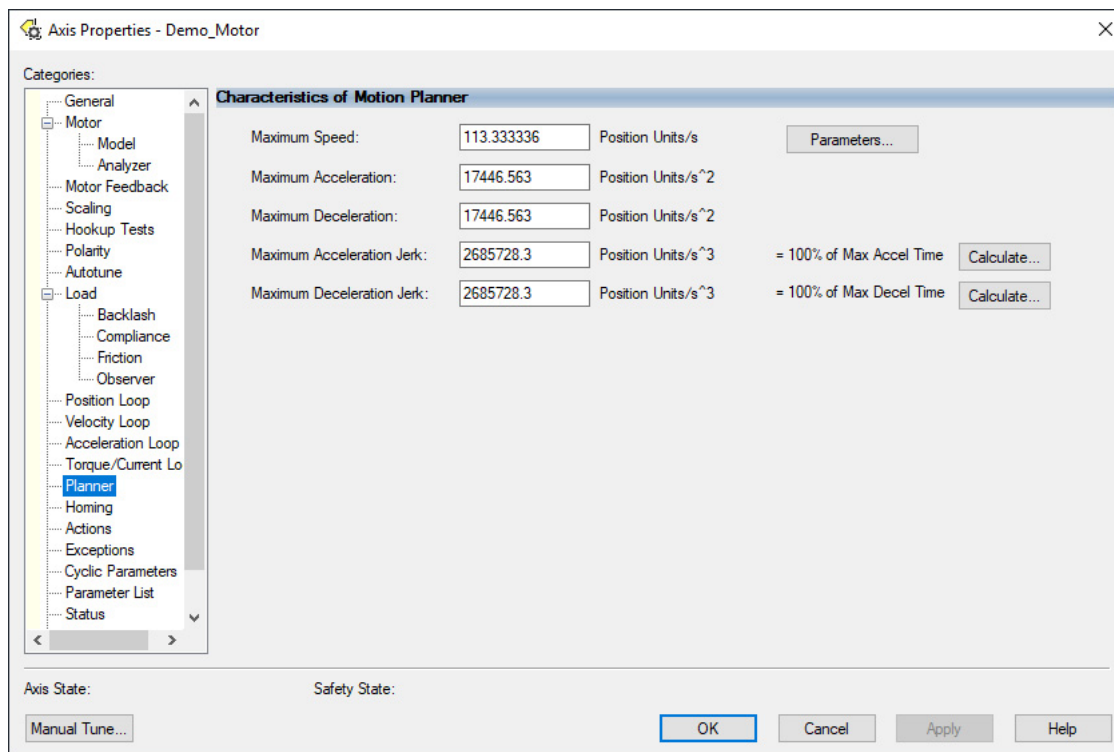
Axis Properties - Demo_Motor

Categories:

General
Motor
Model
Analyzer
Motor Feedback
Scaling
Hookup Tests
Polarity
Autotune
Load
Backlash
Compliance
Friction
Observer
Position Loop
Velocity Loop
Acceleration Loop
Torque/Current Lo
Planner
Homing
Actions
Exceptions
Cyclic Parameters
Parameter List
Status

Characteristics of Motion Planner

Maximum Speed: 113.333336 Position Units/s Parameters...

Maximum Acceleration: 17446.563 Position Units/s^2

Maximum Deceleration: 17446.563 Position Units/s^2

Maximum Acceleration Jerk: 2685728.3 Position Units/s^3 = 100% of Max Accel Time Calculate...

Maximum Deceleration Jerk: 2685728.3 Position Units/s^3 = 100% of Max Decel Time Calculate...

Axis State:

Safety State:

Manual Tune...

OK

Cancel

Apply

Help